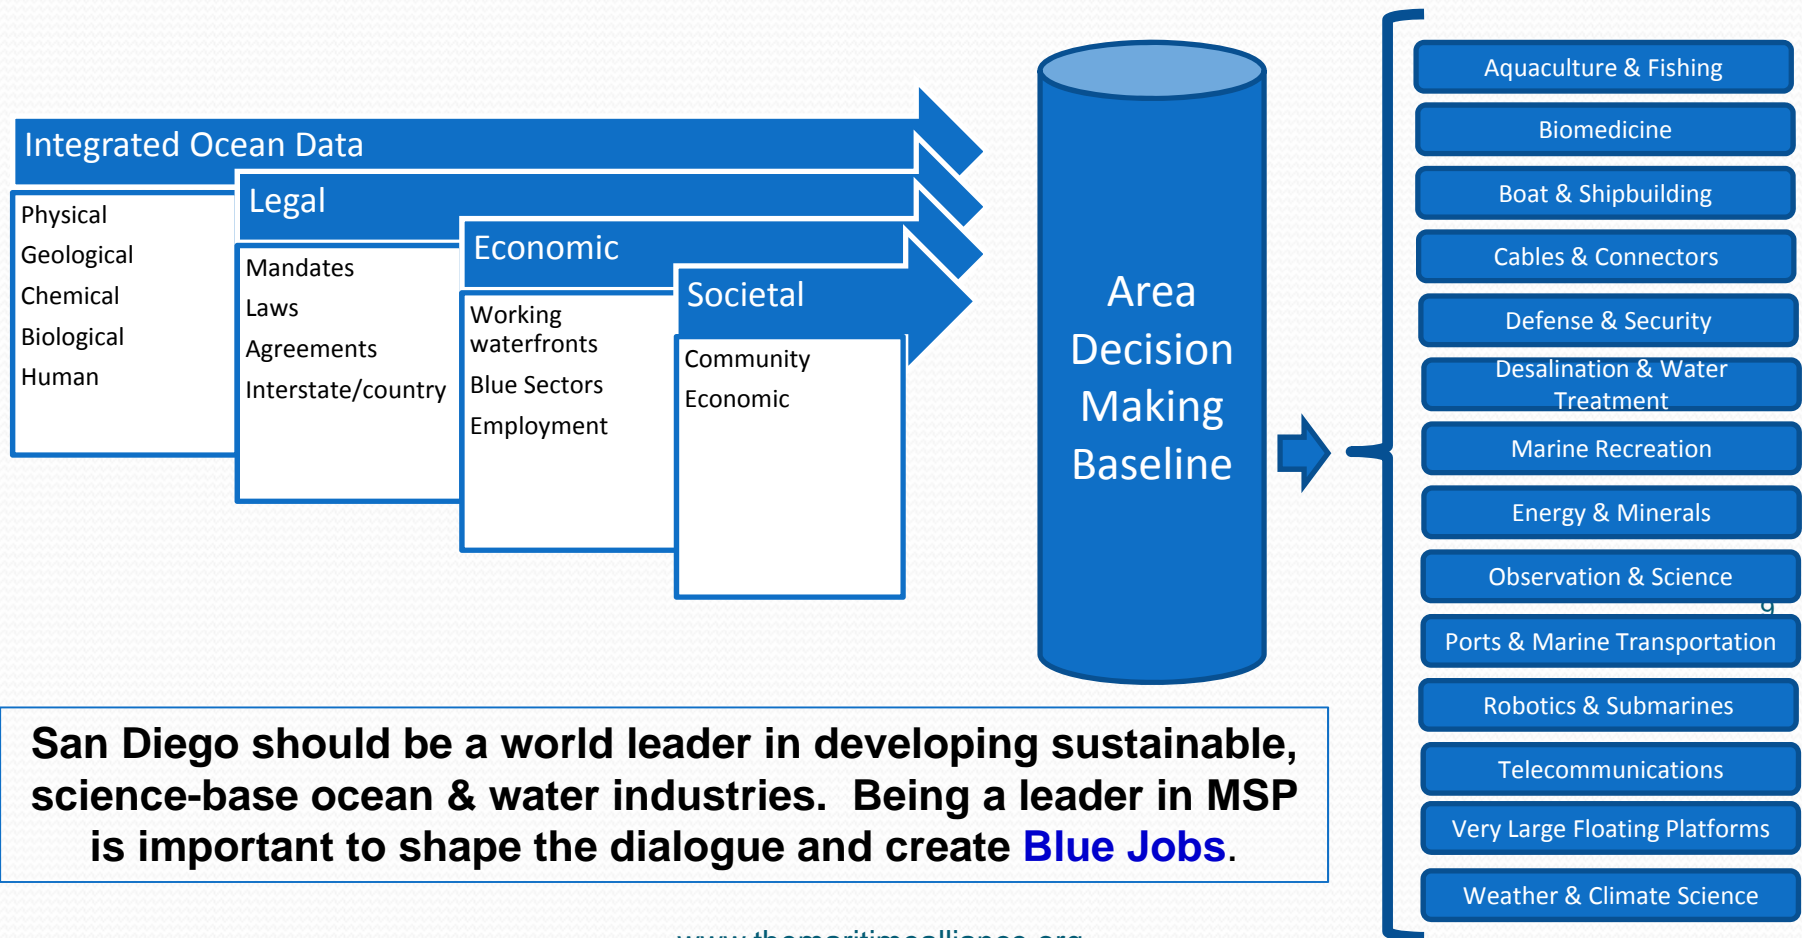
Integrated Ocean Data

Physical
Geological
Chemical
Biological
Human

Legal

Mandates
Laws
Agreements
Interstate/country

Economic

Working waterfronts
Blue Sectors
Employment

Societal

Community
Economic

Area Decision Making Baseline

Aquaculture & Fishing
Biomedicine
Boat & Shipbuilding
Cables & Connectors
Defense & Security
Desalination & Water Treatment
Marine Recreation
Energy & Minerals
Observation & Science
Ports & Marine Transportation
Robotics & Submarines
Telecommunications
Very Large Floating Platforms
Weather & Climate Science

San Diego should be a world leader in developing sustainable, science-base ocean & water industries. Being a leader in MSP is important to shape the dialogue and create Blue Jobs.

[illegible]